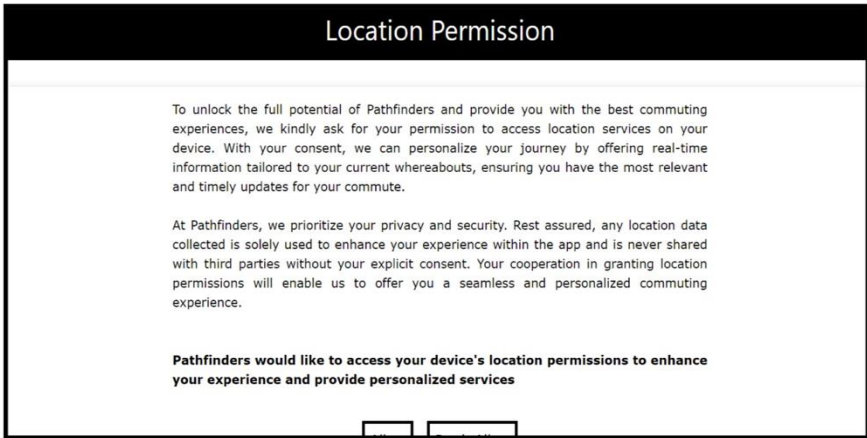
Location Permission

To unlock the full potential of Pathfinders and provide you with the best commuting experiences, we kindly ask for your permission to access location services on your device. With your consent, we can personalize your journey by offering real-time information tailored to your current whereabouts, ensuring you have the most relevant and timely updates for your commute.

At Pathfinders, we prioritize your privacy and security. Rest assured, any location data collected is solely used to enhance your experience within the app and is never shared with third parties without your explicit consent. Your cooperation in granting location permissions will enable us to offer you a seamless and personalized commuting experience.

Pathfinders would like to access your device's location permissions to enhance your experience and provide personalized services

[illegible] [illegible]